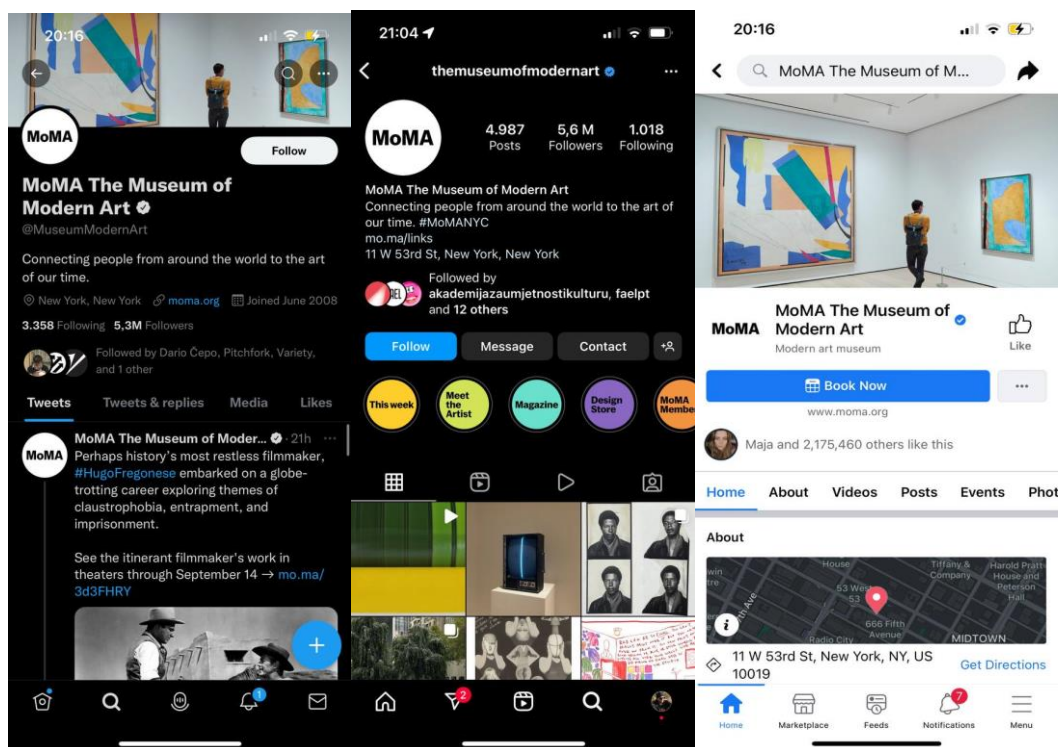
20:16

MoMA

Follow

MoMA The Museum of Modern Art

@MuseumModernArt

Connecting people from around the world to the art of our time.

New York, New York moma.org Joined June 2008

3.358 Following 5,3M Followers

Followed by Dario Čepo, Pitchfork, Variety, and 1 other

Tweets Tweets & replies Media Likes

MoMA The Museum of Moder... · 21h
Perhaps history's most restless filmmaker, #HugoFregonese embarked on a globe-trotting career exploring themes of claustrophobia, entrapment, and imprisonment.

See the itinerant filmmaker's work in theaters through September 14 → mo.ma/3d3FHRY

+

1

21:04

themuseumofmodernart

MoMA

4.987 Posts
5,6 M Followers
1.018 Following

MoMA The Museum of Modern Art
Connecting people from around the world to the art of our time. #MoMANYC
mo.ma/links
11 W 53rd St, New York, New York

Followed by akademijazaumjetnostikulturu, faelpt and 12 others

Follow Message Contact

This week
Meet the Artist
Magazine
Design Store
MoMA Membe

2

20:16

MoMA The Museum of M...

MoMA

MoMA The Museum of Modern Art
Modern art museum

Like

Book Now

...

www.moma.org

Maja and 2,175,460 others like this

Home About Videos Posts Events Phot

About

House
Tiffany & Company
Harold Pratt House and Peterson Hall
53 W 53
666 Fifth Avenue
Radio City
MIDTOWN
Ave

11 W 53rd St, New York, NY, US 10019

Get Directions

Home Marketplace Feeds 7 Notifications Menu